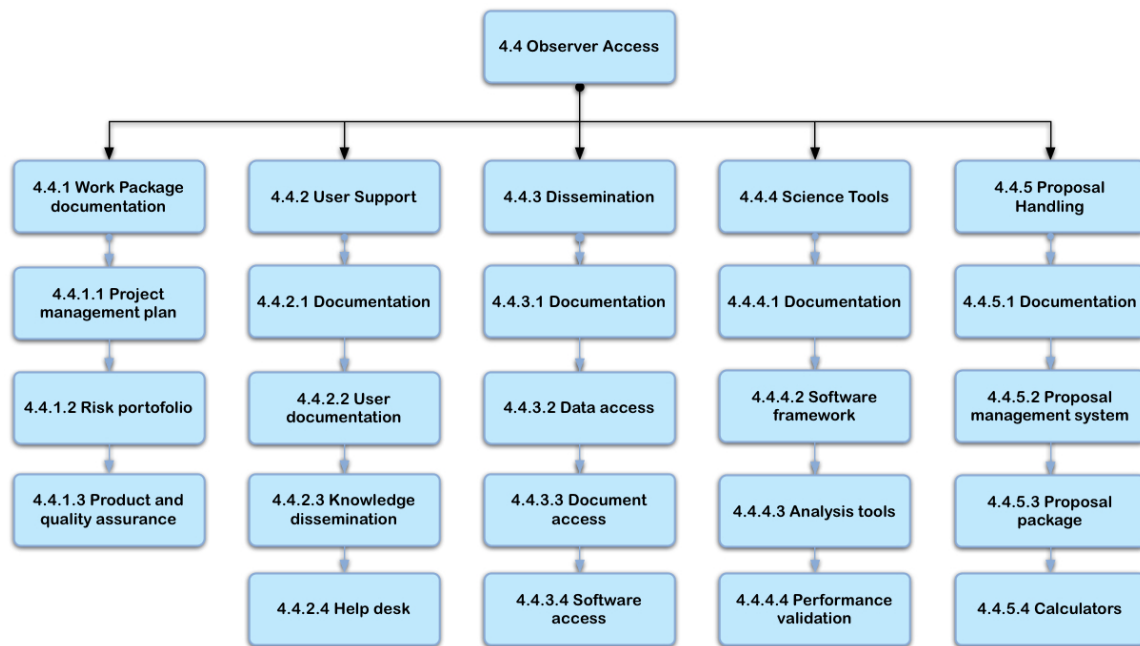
4.4 Observer Access

4.4.1 Work Package documentation

4.4.1.1 Project management plan

4.4.1.2 Risk portofolio

4.4.1.3 Product and quality assurance

4.4.2 User Support

4.4.2.1 Documentation

4.4.2.2 User documentation

4.4.2.3 Knowledge dissemination

4.4.2.4 Help desk

4.4.3 Dissemination

4.4.3.1 Documentation

4.4.3.2 Data access

4.4.3.3 Document access

4.4.3.4 Software access

4.4.4 Science Tools

4.4.4.1 Documentation

4.4.4.2 Software framework

4.4.4.3 Analysis tools

4.4.4.4 Performance validation

4.4.5 Proposal Handling

4.4.5.1 Documentation

4.4.5.2 Proposal management system

4.4.5.3 Proposal package

4.4.5.4 Calculators